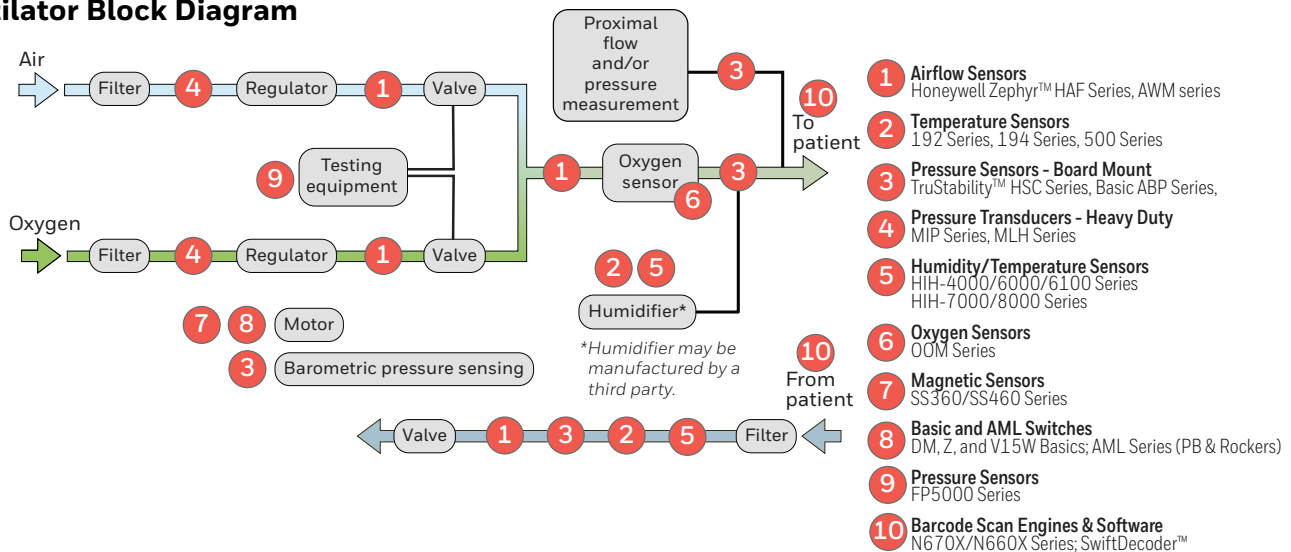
ilator Block Diagram

Air
Filter 4 Regulator 1 Valve

Proximal flow and/or pressure measurement 3

10 To patient

9 Testing equipment

1 Oxygen sensor 6 3

Oxygen
Filter 4 Regulator 1 Valve

2 5
Humidifier*

*Humidifier may be manufactured by a third party.

7 8 Motor
3 Barometric pressure sensing

10 From patient

Valve 1 3 2 5 Filter

1 Airflow Sensors
Honeywell Zephyr™ HAF Series, AWM series

2 Temperature Sensors
192 Series, 194 Series, 500 Series

3 Pressure Sensors - Board Mount
TruStability™ HSC Series, Basic ABP Series,

4 Pressure Transducers - Heavy Duty
MIP Series, MLH Series

5 Humidity/Temperature Sensors
HIH-4000/6000/6100 Series
HIH-7000/8000 Series

6 Oxygen Sensors
OOM Series

7 Magnetic Sensors
SS360/SS460 Series

8 Basic and AML Switches
DM, Z, and V15W Basics; AML Series (PB & Rockers)

9 Pressure Sensors
FP5000 Series

10 Barcode Scan Engines & Software
N670X/N660X Series; SwiftDecoder™